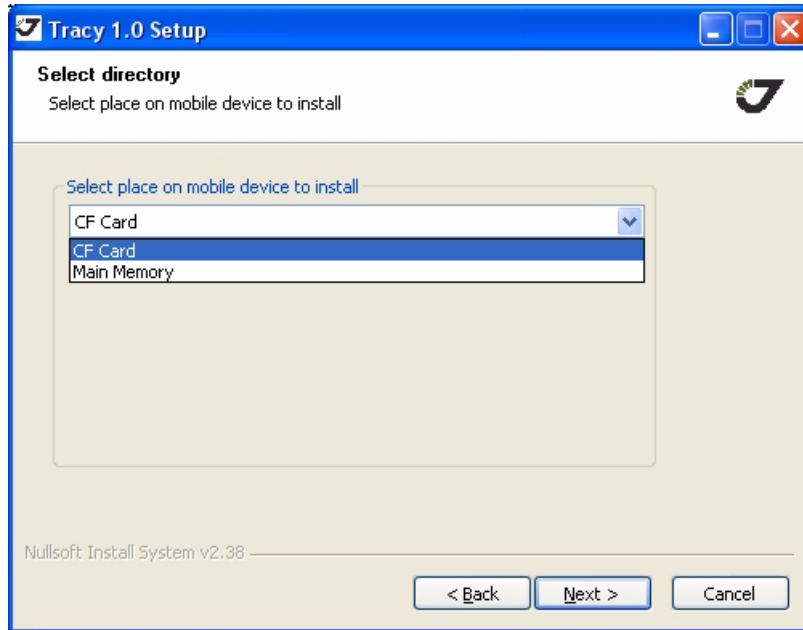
Tracy 1.0 Setup

Select directory

Select place on mobile device to install

Select place on mobile device to install

CF Card

CF Card

Main Memory

Nullsoft Install System v2.38

< Back

Next >

Cancel